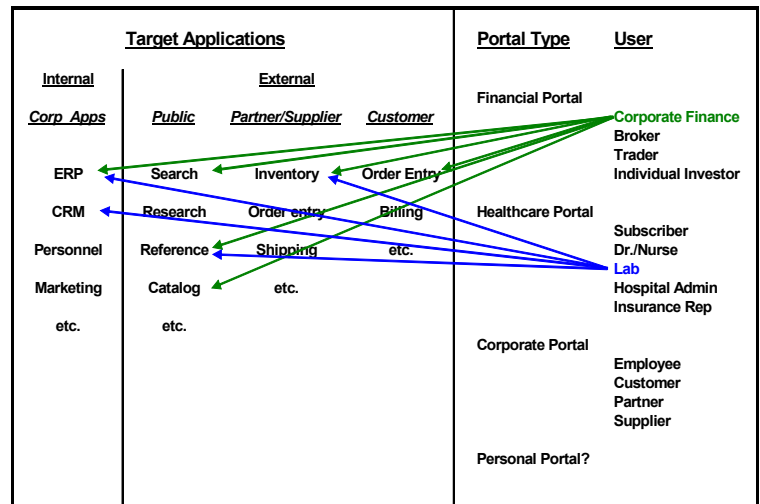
Target Applications

Internal

Corp Apps

ERP
CRM
Personnel
Marketing
etc.

External

Public

Search
Research
Reference
Catalog
etc.

Partner/Supplier

Inventory
Order entry
Shipping
etc.

Customer

Order Entry
Billing
etc.

Portal Type

User

Financial Portal

Corporate Finance
Broker
Trader
Individual Investor

Healthcare Portal

Subscriber
Dr./Nurse
Lab
Hospital Admin
Insurance Rep

Corporate Portal

Employee
Customer
Partner
Supplier

Personal Portal?